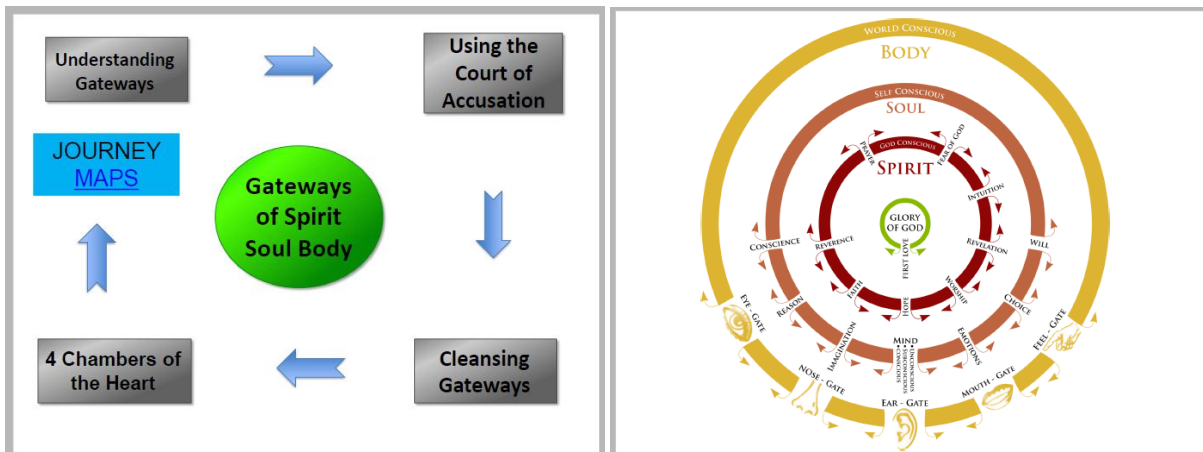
Understanding Gateways

Using the Court of Accusation

JOURNEY MAPS

Gateways of Spirit Soul Body

4 Chambers of the Heart

Cleansing Gateways

World Conscious
Body

Self Conscious
Soul

God Conscious
Spirit

Prayer
Fear of God
Intuition
Revelation
Worship
Hope
Faith
Reverence
First Love

Glory of God

Conscience
Reason
Imagination
Mind
Emotions
Choice
Will

Eye - Gate
Nose - Gate
Ear - Gate
Mouth - Gate
Feel - Gate